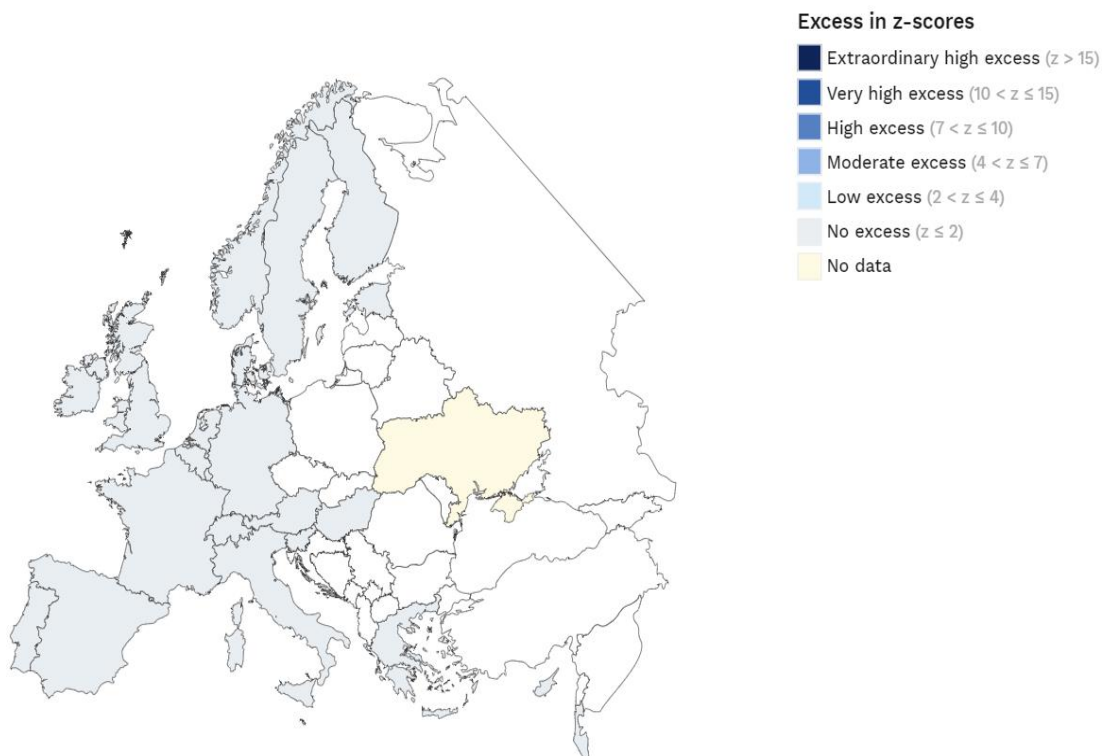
Excess in z-scores
Extraordinary high excess $(z > 15)$
Very high excess $(10 < z \leq 15)$
High excess $(7 < z \leq 10)$
Moderate excess $(4 < z \leq 7)$
Low excess $(2 < z \leq 4)$
No excess $(z \leq 2)$
No data